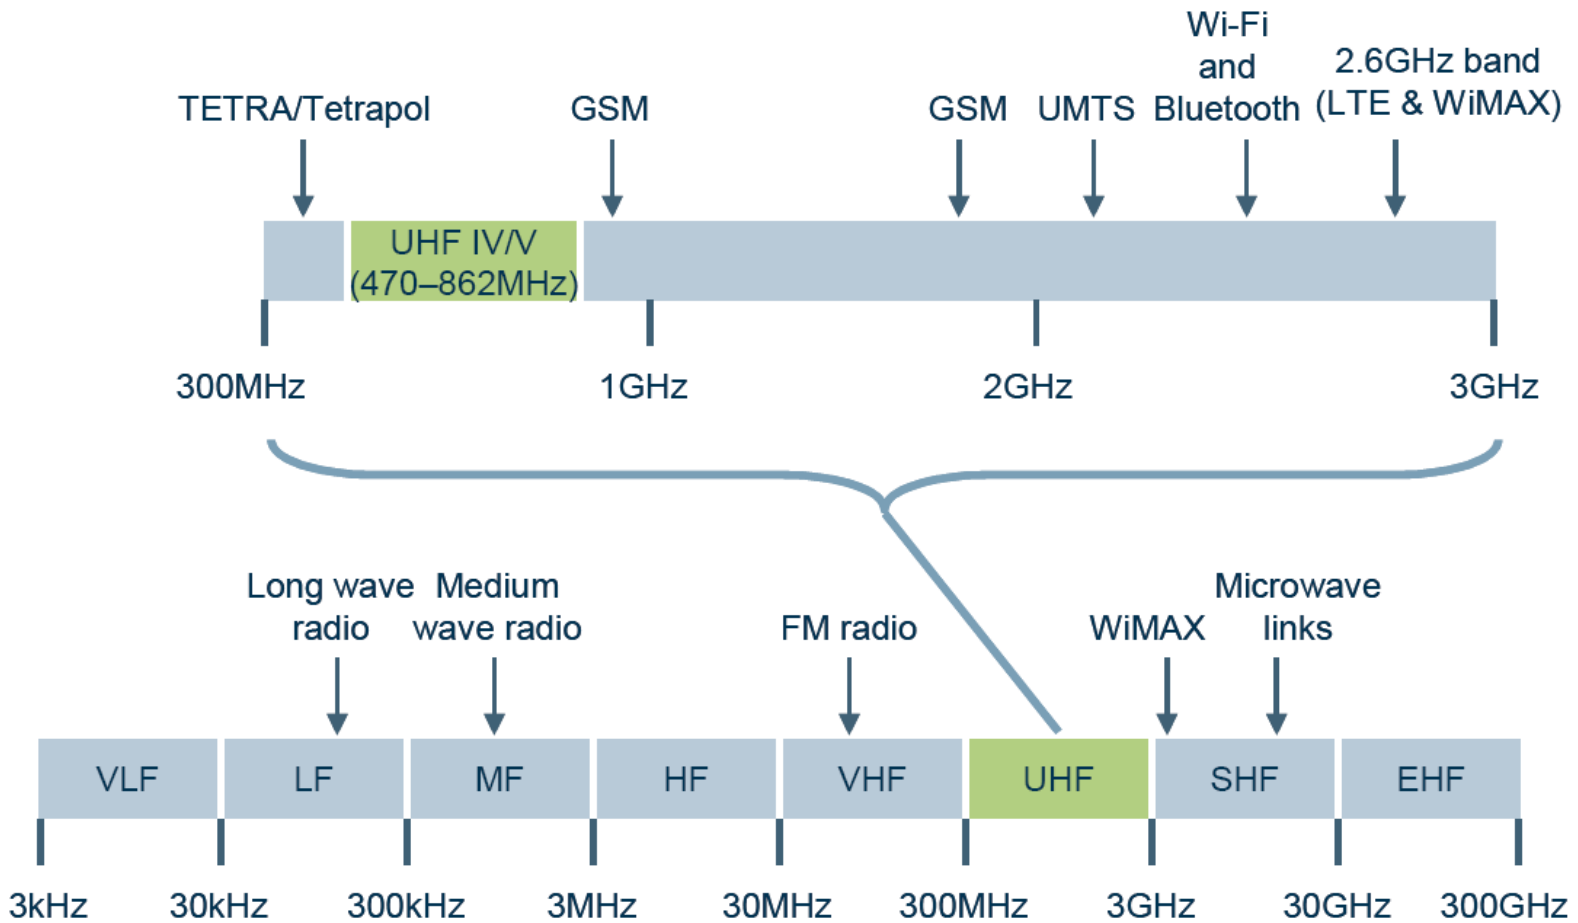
TETRA/Tetrapol

GSM

GSM

UMTS

Wi-Fi and Bluetooth

2.6GHz band (LTE & WiMAX)

UHF IV/V (470–862MHz)

300MHz

1GHz

2GHz

3GHz

Long wave radio

Medium wave radio

FM radio

WiMAX

Microwave links

VLF

LF

MF

HF

VHF

UHF

SHF

EHF

3kHz

30kHz

300kHz

3MHz

30MHz

300MHz

3GHz

30GHz

300GHz